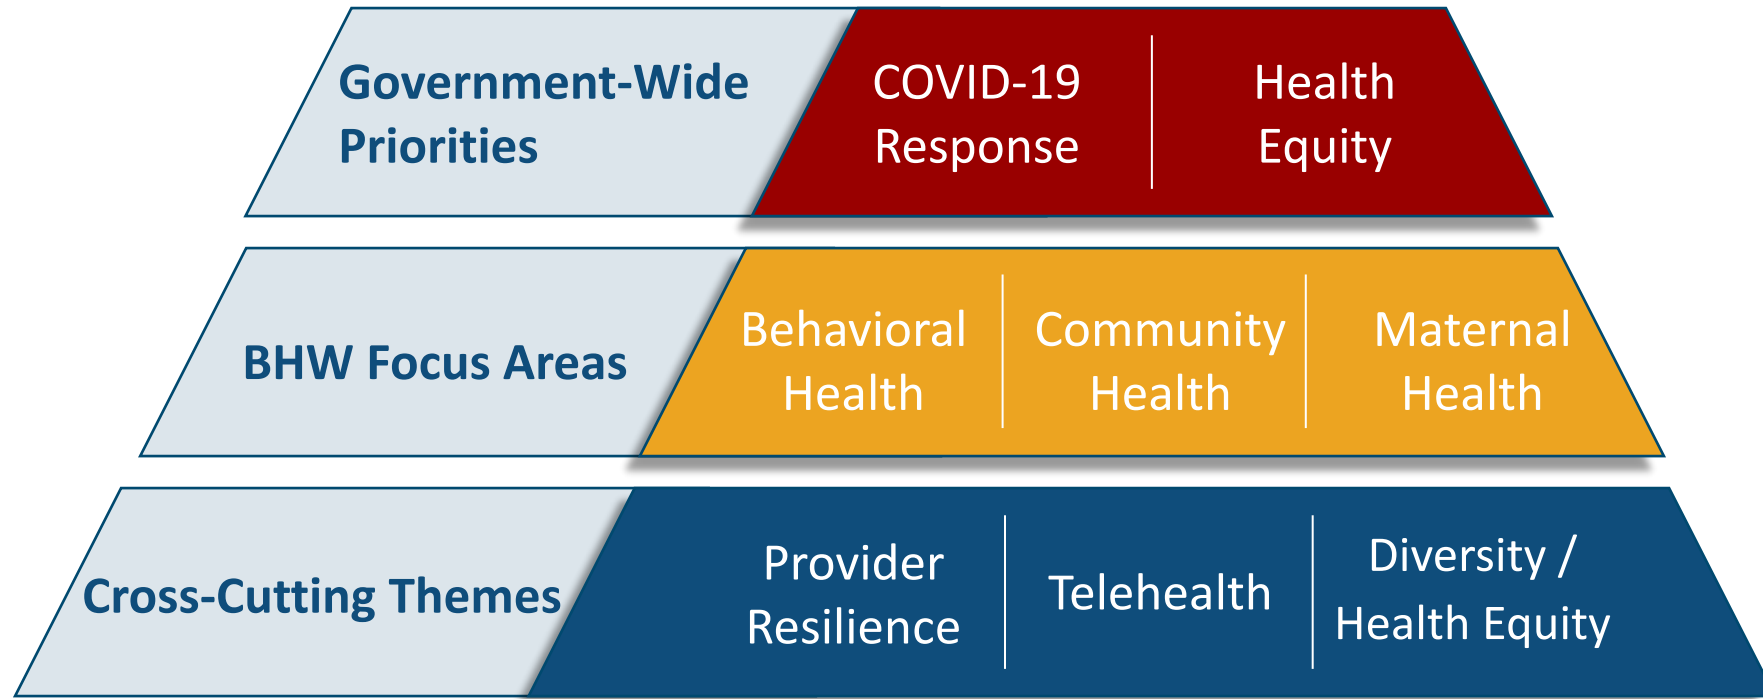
Government-Wide Priorities

COVID-19 Response

Health Equity

BHW Focus Areas

Behavioral Health

Community Health

Maternal Health

Cross-Cutting Themes

Provider Resilience

Telehealth

Diversity / Health Equity